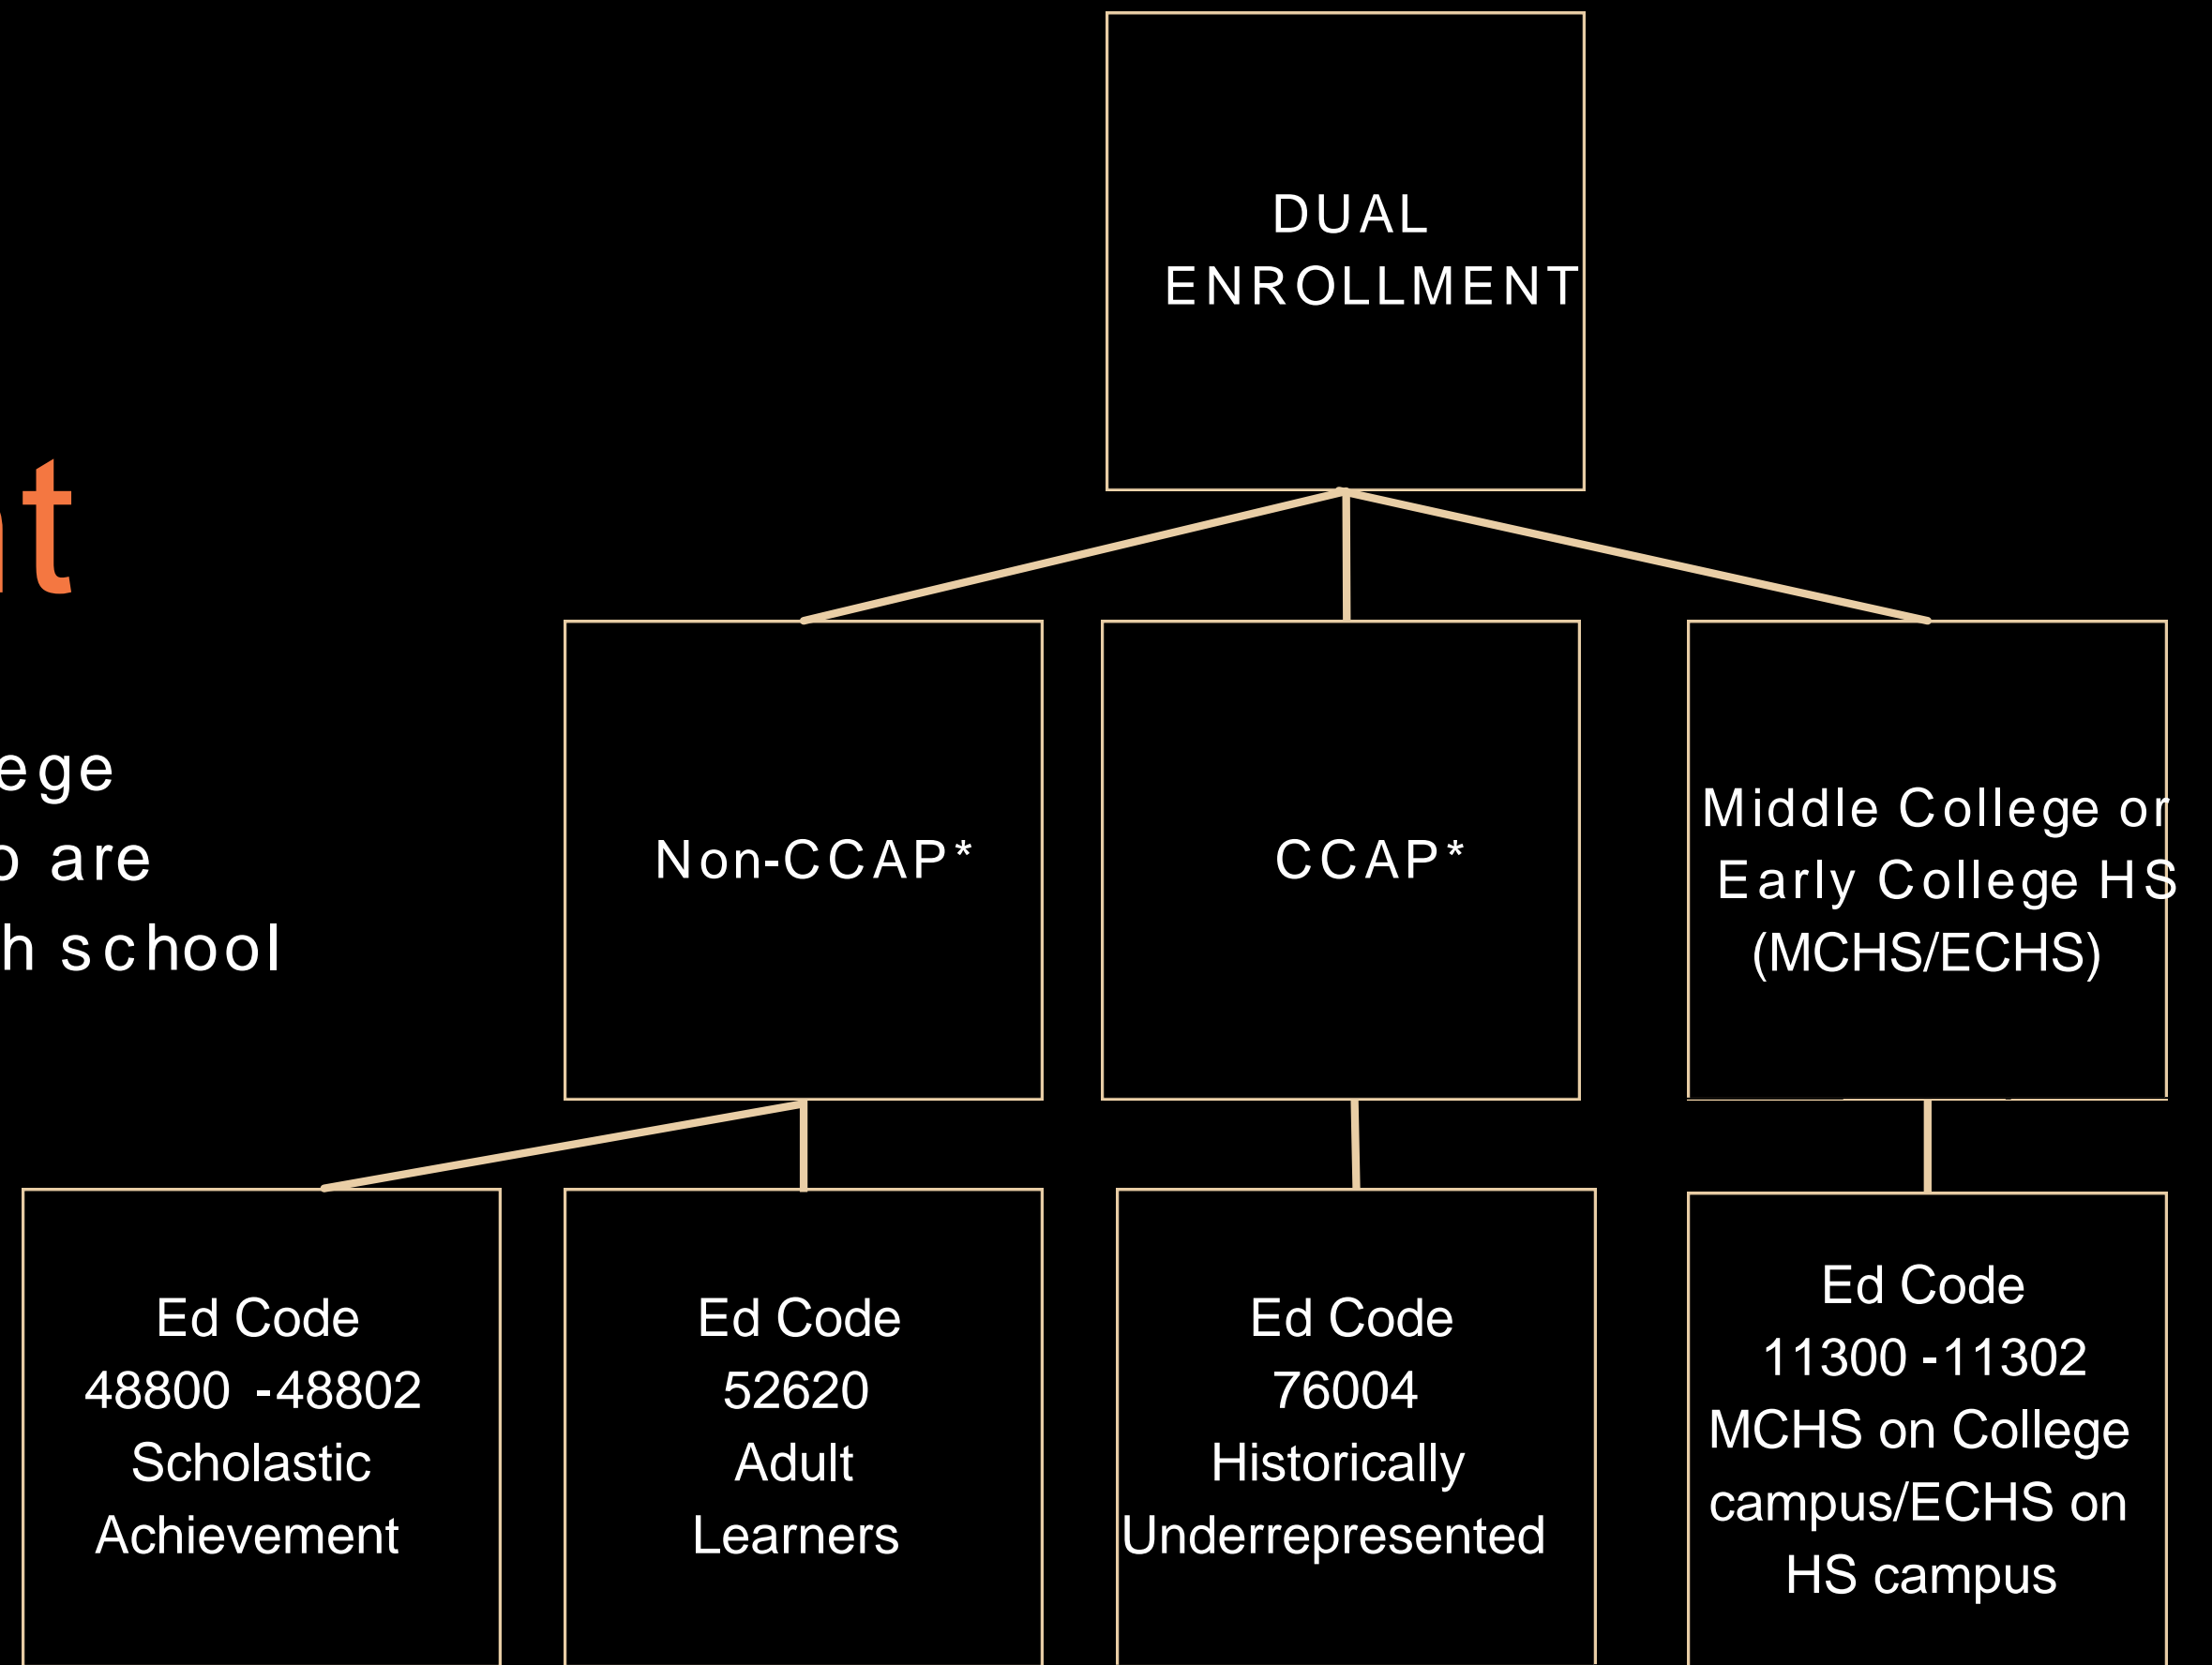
nt

ege
o are
h school

DUAL ENROLLMENT

Non-CCAP*

CCAP*

Middle College or Early College HS (MCHS/ECHS)

Ed Code 48800 -48802 Scholastic Achievement

Ed Code 52620 Adult Learners

Ed Code 76004 Historically Underrepresented

Ed Code 11300 -11302 MCHS on College campus/ECHS on HS campus